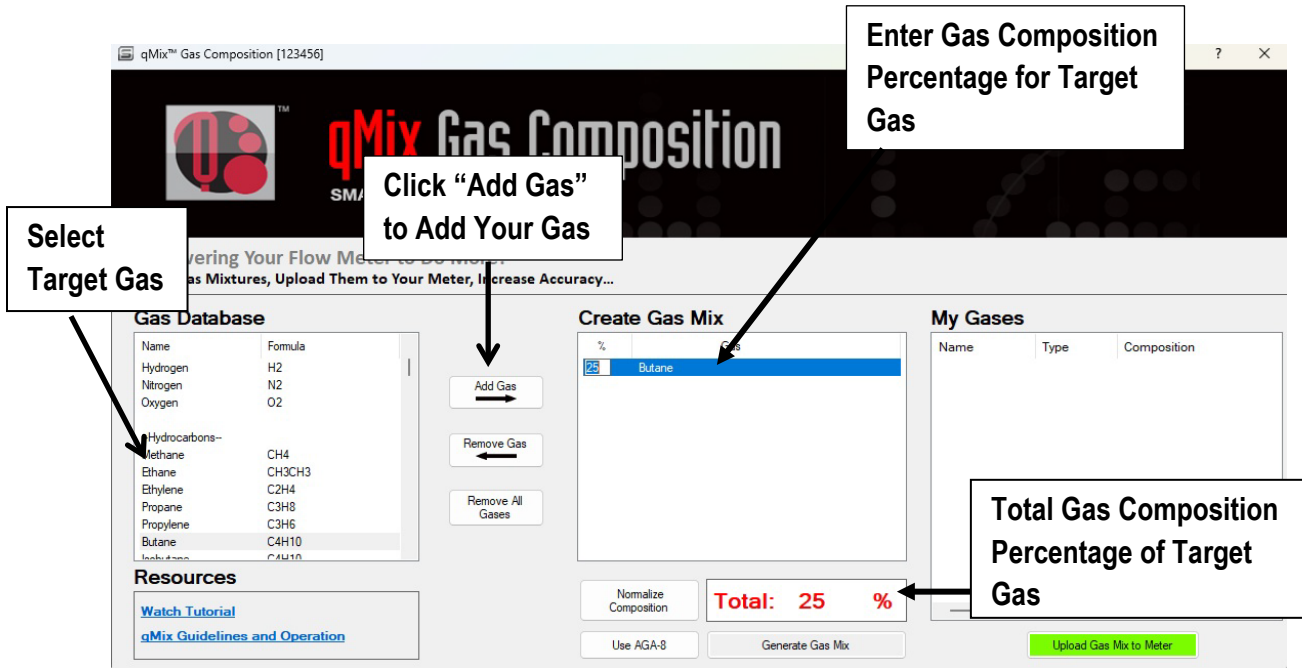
qMix™ Gas Composition [123456]

?

qMix Gas Composition

SMA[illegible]

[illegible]vering Your Flow Meter to Do More?
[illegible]as Mixtures, Upload Them to Your Meter, Increase Accuracy...

Enter Gas Composition Percentage for Target Gas

Click "Add Gas" to Add Your Gas

Select Target Gas

Gas Database

| Name | Formula |
|---|---|
| Hydrogen | H2 |
| Nitrogen | N2 |
| Oxygen | O2 |
| --Hydrocarbons-- | |
| Methane | CH4 |
| Ethane | CH3CH3 |
| Ethylene | C2H4 |
| Propane | C3H8 |
| Propylene | C3H6 |
| Butane | C4H10 |
| Isobutane | C4H10 |

Add Gas

Remove Gas

Remove All Gases

Create Gas Mix

| % | Gas |
|---|---|
| 25 | Butane |

My Gases

| Name | Type | Composition |
|---|---|---|

Total Gas Composition Percentage of Target Gas

Resources

Watch Tutorial

qMix Guidelines and Operation

Normalize Composition

Total: 25 %

Use AGA-8

Generate Gas Mix

Upload Gas Mix to Meter